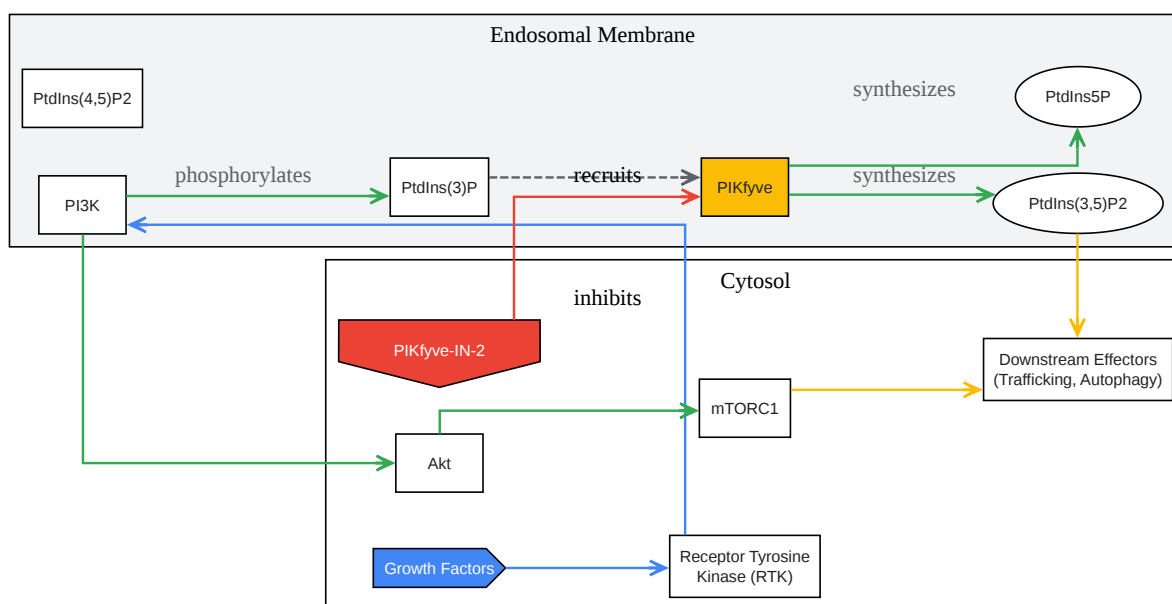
Endosomal Membrane

PtdIns(4,5)P2

synthesizes

PtdIns5P

PI3K

phosphorylates

PtdIns(3)P

recruits

PIKfyve

synthesizes

PtdIns(3,5)P2

Cytosol

inhibits

PIKfyve-IN-2

Downstream Effectors (Trafficking, Autophagy)

mTORC1

Akt

Growth Factors

Receptor Tyrosine Kinase (RTK)